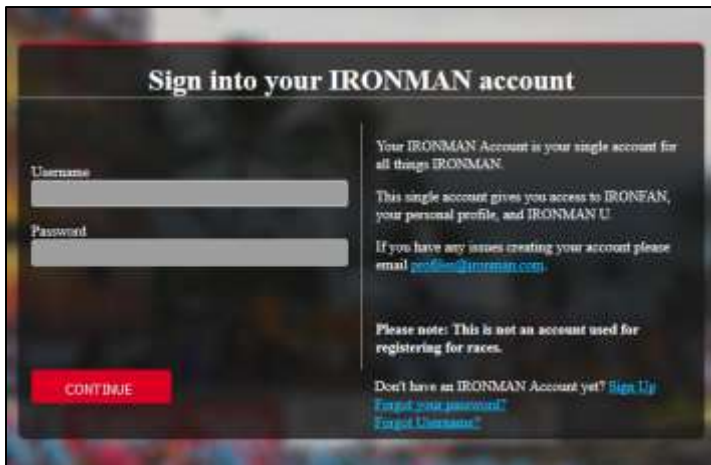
Sign into your IRONMAN account

Username

Password

CONTINUE

Your IRONMAN Account is your single account for all things IRONMAN.

This single account gives you access to IRONFAN, your personal profile, and IRONMAN U.

If you have any issues creating your account please email profiles@ironman.com.

Please note: This is not an account used for registering for races.

Don't have an IRONMAN Account yet? Sign Up
Forgot your password?
Forgot Username?